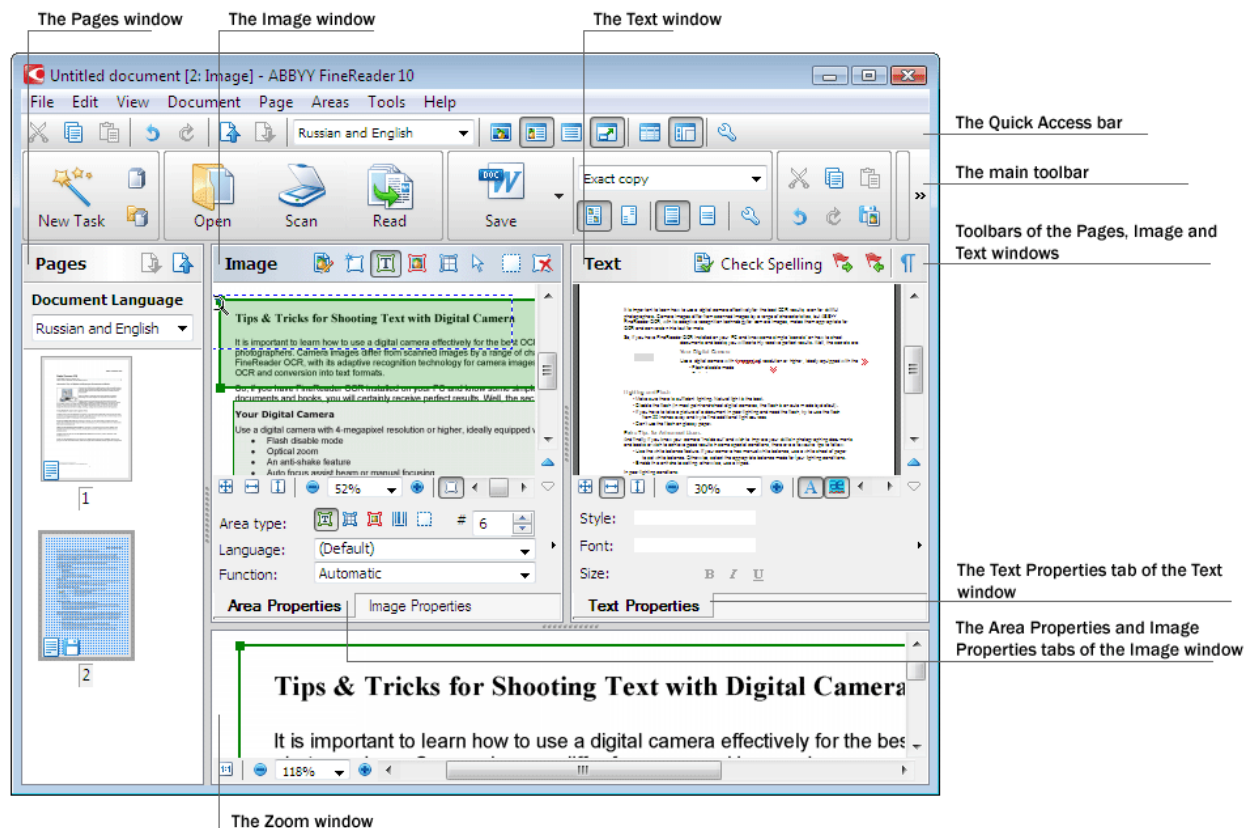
The Pages window

The Image window

The Text window

Untitled document [2: Image] - ABBYY FineReader 10

File Edit View Document Page Areas Tools Help

Russian and English

The Quick Access bar

New Task Open Scan Read Save

Exact copy

The main toolbar

Toolbars of the Pages, Image and Text windows

Pages

Image

Text

Check Spelling

Document Language

Russian and English

Tips & Tricks for Shooting Text with Digital Camera

It is important to learn how to use a digital camera effectively for the best OCR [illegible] photographers. Camera images differ from scanned images by a range of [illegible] FineReader OCR, with its adaptive recognition technology for camera images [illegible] OCR and conversion into text formats.

So, if you have FineReader OCR installed on your PC and know some simple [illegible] documents and books, you will certainly receive perfect results. Well, the sec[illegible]

Your Digital Camera

Use a digital camera with 4-megapixel resolution or higher, ideally equipped w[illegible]

- Flash disable mode
- Optical zoom
- An anti-shake feature
- Auto focus assist beam or manual focusing

1

2

52%

30%

Area type:

#

6

Language:

(Default)

Function:

Automatic

Style:

Font:

Size:

B I U

Area Properties

Image Properties

Text Properties

The Text Properties tab of the Text window

The Area Properties and Image Properties tabs of the Image window

Tips & Tricks for Shooting Text with Digital Camera

It is important to learn how to use a digital camera effectively for the bes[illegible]

1:1

118%

The Zoom window